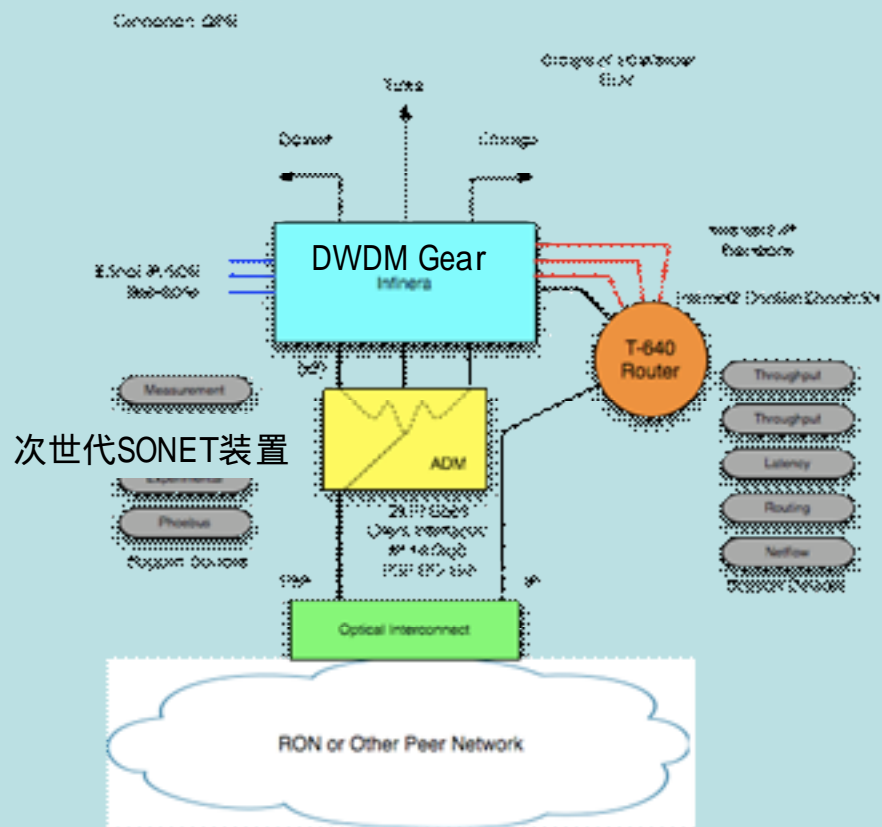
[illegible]

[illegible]

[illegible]

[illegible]

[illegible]

DWDM Gear

Infinera

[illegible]

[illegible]

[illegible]

T-640 Router

Measurement

Throughput

Throughput

次世代SONET装置

ADM

Latency

Experimental

Routing

Phoebus

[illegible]

Netflow

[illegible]

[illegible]

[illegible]

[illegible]

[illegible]

Optical Interconnect

RON or Other Peer Network